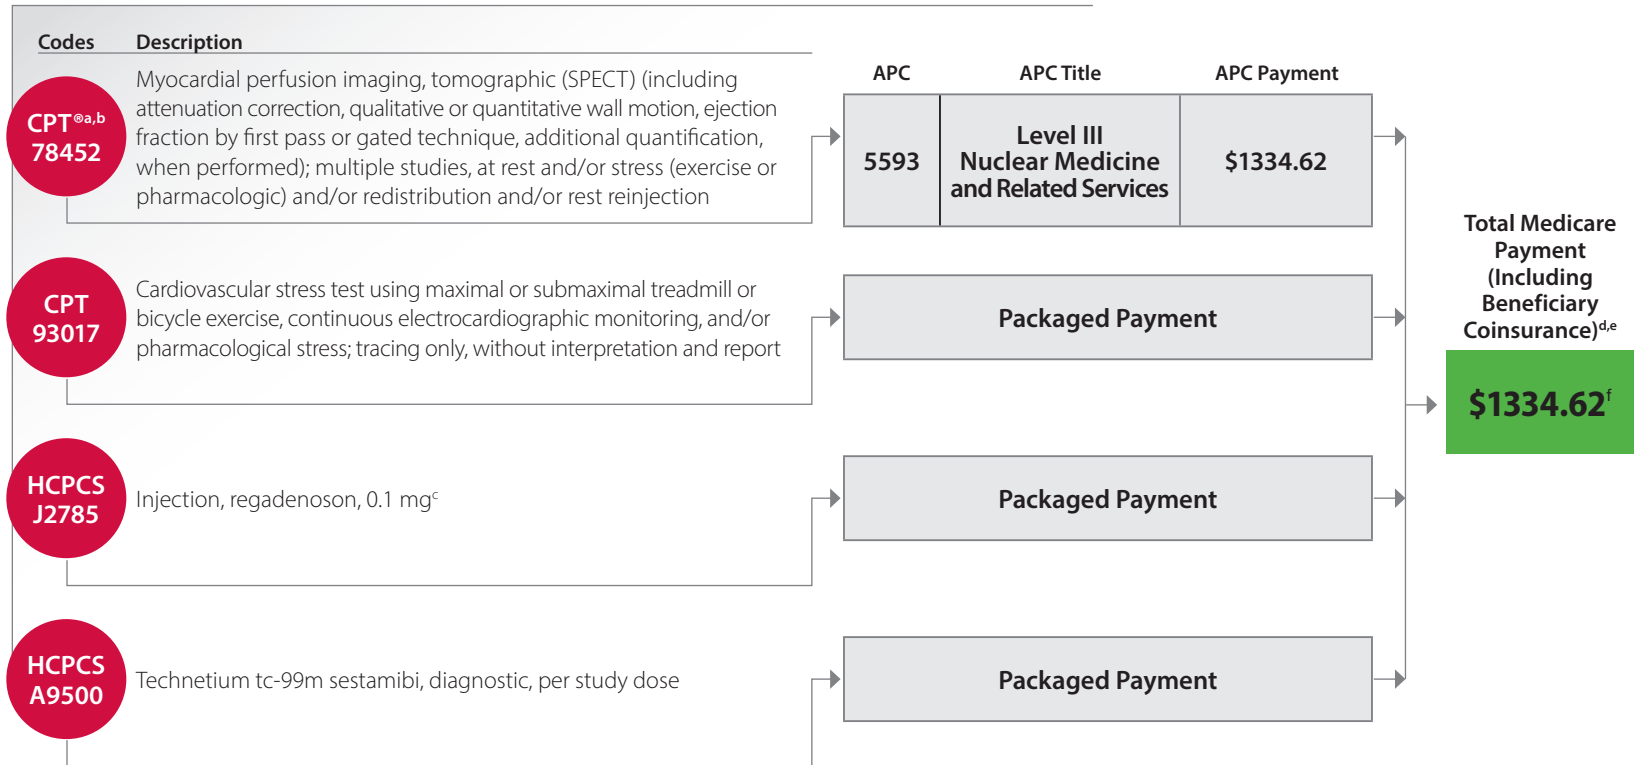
Codes Description

CPT®a,b 78452

Myocardial perfusion imaging, tomographic (SPECT) (including attenuation correction, qualitative or quantitative wall motion, ejection fraction by first pass or gated technique, additional quantification, when performed); multiple studies, at rest and/or stress (exercise or pharmacologic) and/or redistribution and/or rest reinjection

| APC | APC Title | APC Payment |
|---|---|---|
| 5593 | Level III Nuclear Medicine and Related Services | \$1334.62 |

CPT 93017

Cardiovascular stress test using maximal or submaximal treadmill or bicycle exercise, continuous electrocardiographic monitoring, and/or pharmacological stress; tracing only, without interpretation and report

Packaged Payment

HCPCS J2785

Injection, regadenoson, 0.1 mg$^{c}$

Packaged Payment

HCPCS A9500

Technetium tc-99m sestamibi, diagnostic, per study dose

Packaged Payment

Total Medicare Payment (Including Beneficiary Coinsurance)$^{d,e}$

\$1334.62$^{f}$